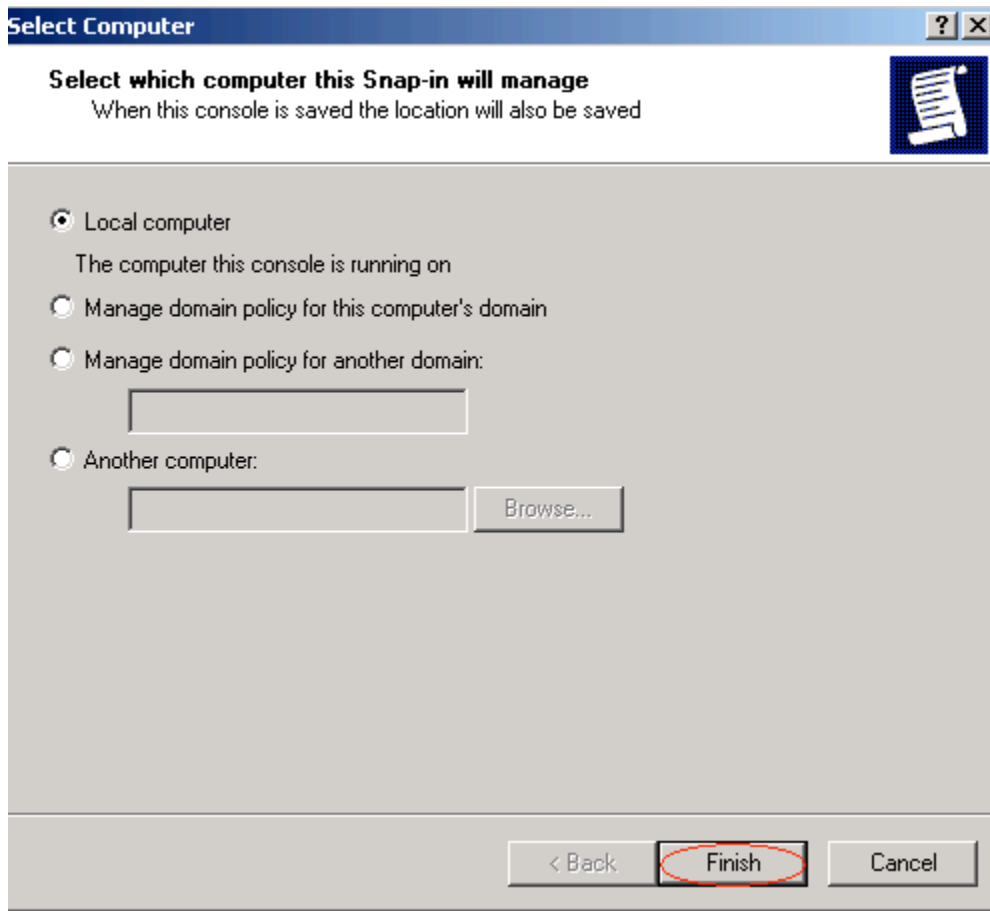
Select Computer

?
X

Select which computer this Snap-in will manage

When this console is saved the location will also be saved

Local computer

The computer this console is running on

Manage domain policy for this computer's domain

Manage domain policy for another domain:

Another computer:

Browse...

< Back
Finish
Cancel